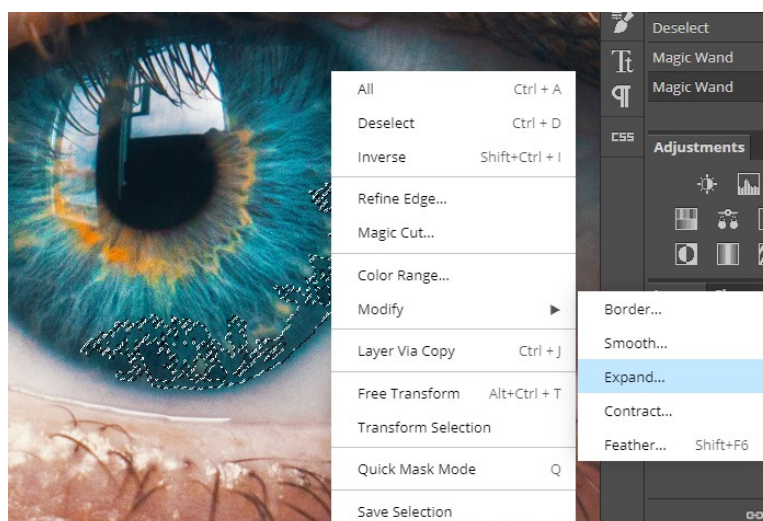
Deselect
Magic Wand
Magic Wand

CSS

Adjustments

All Ctrl + A
Deselect Ctrl + D
Inverse Shift+Ctrl + I
Refine Edge...
Magic Cut...
Color Range...
Modify
Layer Via Copy Ctrl + J
Free Transform Alt+Ctrl + T
Transform Selection
Quick Mask Mode Q
Save Selection

Border...
Smooth...
Expand...
Contract...
Feather... Shift+F6